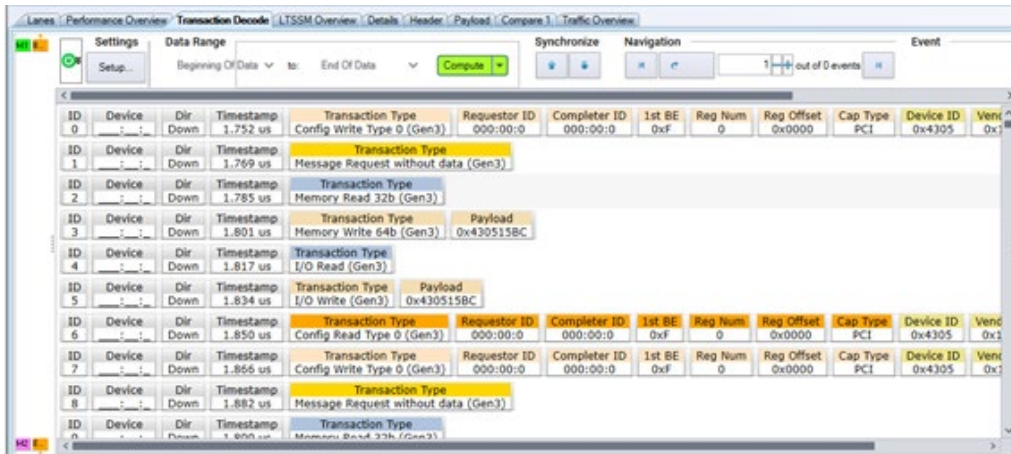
Lanes | Performance Overview | Transaction Decode | LTSSM Overview | Details | Header | Payload | Compare 1 | Traffic Overview

M1

Settings
Setup...

Data Range
Beginning Of Data to: End Of Data
Compute

Synchronize

Navigation
1 out of 0 events

Event

| ID 0 | Device _:_:_ | Dir Down | Timestamp 1.752 us | Transaction Type Config Write Type 0 (Gen3) | Requestor ID 000:00:0 | Completer ID 000:00:0 | 1st BE 0xF | Reg Num 0 | Reg Offset 0x0000 | Cap Type PCI | Device ID 0x4305 | Venc 0x1 |
|---|---|---|---|---|---|---|---|---|---|---|---|---|
| ID 1 | Device _:_:_ | Dir Down | Timestamp 1.769 us | Transaction Type Message Request without data (Gen3) | | | | | | | | |
| ID 2 | Device _:_:_ | Dir Down | Timestamp 1.785 us | Transaction Type Memory Read 32b (Gen3) | | | | | | | | |
| ID 3 | Device _:_:_ | Dir Down | Timestamp 1.801 us | Transaction Type Memory Write 64b (Gen3) | Payload 0x430515BC | | | | | | | |
| ID 4 | Device _:_:_ | Dir Down | Timestamp 1.817 us | Transaction Type I/O Read (Gen3) | | | | | | | | |
| ID 5 | Device _:_:_ | Dir Down | Timestamp 1.834 us | Transaction Type I/O Write (Gen3) | Payload 0x430515BC | | | | | | | |
| ID 6 | Device _:_:_ | Dir Down | Timestamp 1.850 us | Transaction Type Config Read Type 0 (Gen3) | Requestor ID 000:00:0 | Completer ID 000:00:0 | 1st BE 0xF | Reg Num 0 | Reg Offset 0x0000 | Cap Type PCI | Device ID 0x4305 | Venc 0x1 |
| ID 7 | Device _:_:_ | Dir Down | Timestamp 1.866 us | Transaction Type Config Write Type 0 (Gen3) | Requestor ID 000:00:0 | Completer ID 000:00:0 | 1st BE 0xF | Reg Num 0 | Reg Offset 0x0000 | Cap Type PCI | Device ID 0x4305 | Venc 0x1 |
| ID 8 | Device _:_:_ | Dir Down | Timestamp 1.882 us | Transaction Type Message Request without data (Gen3) | | | | | | | | |
| ID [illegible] | Device | Dir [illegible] | Timestamp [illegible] | Transaction Type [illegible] | | | | | | | | |

M2